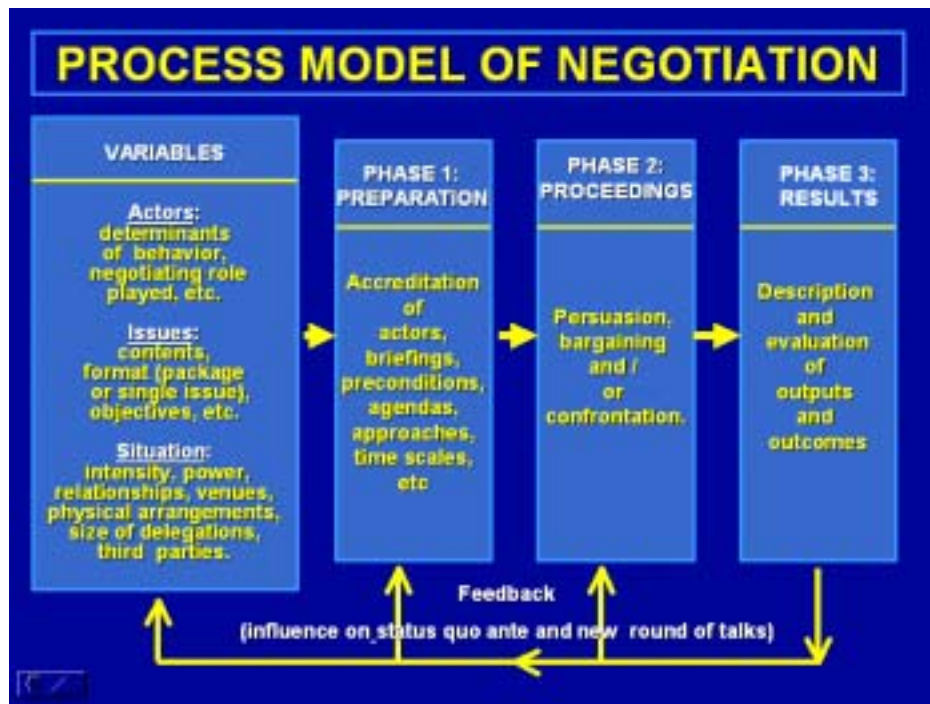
PROCESS MODEL OF NEGOTIATION

VARIABLES

Actors: determinants of behavior, negotiating role played, etc.

Issues: contents, format (package or single issue), objectives, etc.

Situation: intensity, power, relationships, venues, physical arrangements, size of delegations, third parties.

PHASE 1: PREPARATION

Accreditation of actors, briefings, preconditions, agendas, approaches, time scales, etc

PHASE 2: PROCEEDINGS

Persuasion, bargaining and / or confrontation.

PHASE 3: RESULTS

Description and evaluation of outputs and outcomes

Feedback

(influence on status quo ante and new round of talks)